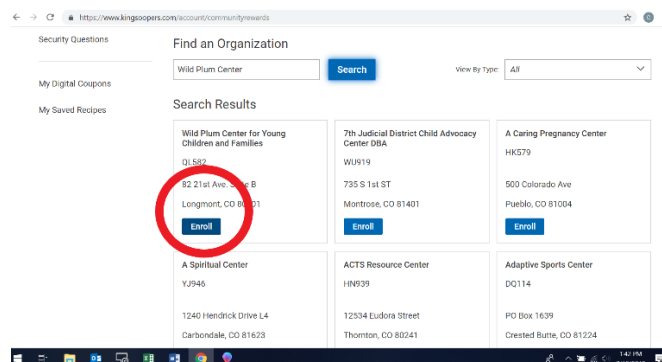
https://www.kingsoopers.com/account/communityrewards

Security Questions

My Digital Coupons

My Saved Recipes

Find an Organization

Wild Plum Center

Search

View By Type: All

Search Results

Wild Plum Center for Young Children and Families
QL582
82 21st Ave. S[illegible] B
Longmont, CO 80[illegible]01
Enroll

7th Judicial District Child Advocacy Center DBA
WU919
735 S 1st ST
Montrose, CO 81401
Enroll

A Caring Pregnancy Center
HK579
500 Colorado Ave
Pueblo, CO 81004
Enroll

A Spiritual Center
YJ946
1240 Hendrick Drive L4
Carbondale, CO 81623

ACTS Resource Center
HN939
12534 Eudora Street
Thornton, CO 80241

Adaptive Sports Center
DQ114
PO Box 1639
Crested Butte, CO 81224

1:42 PM